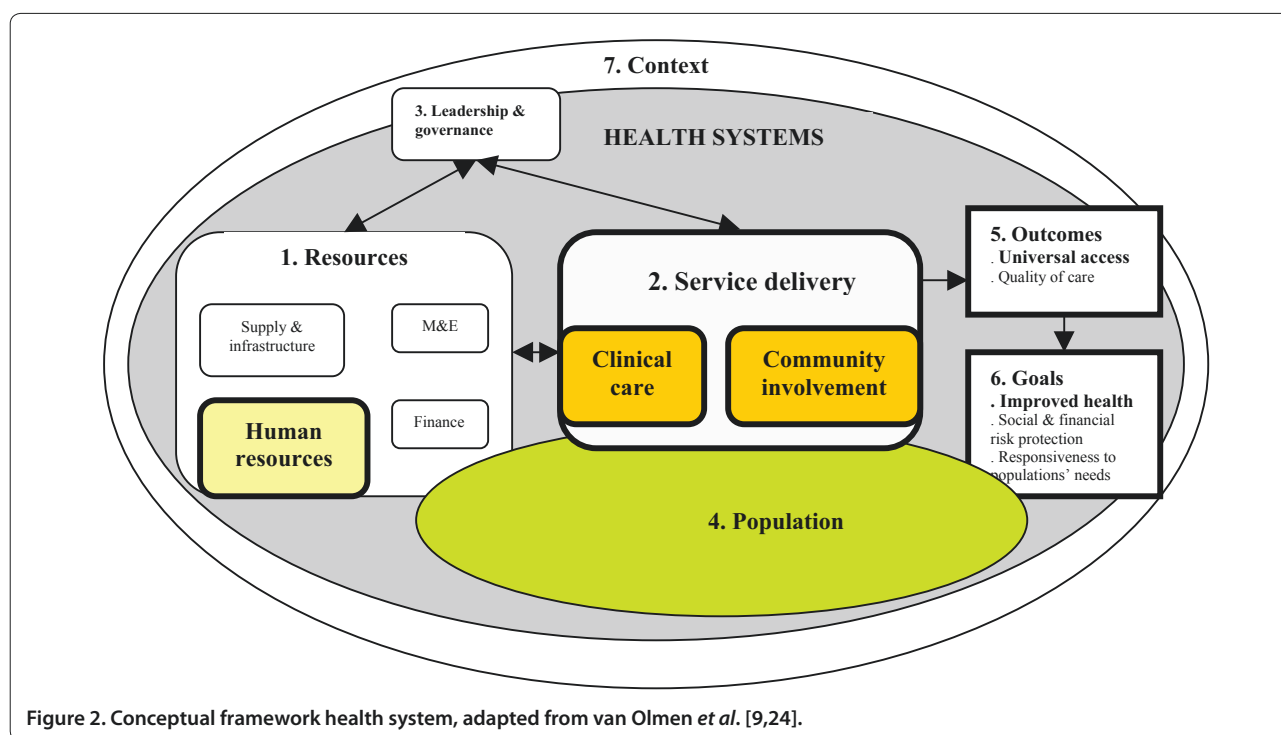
7. Context

3. Leadership & governance

HEALTH SYSTEMS

1. Resources

Supply & infrastructure

M&E

Human resources

Finance

2. Service delivery

Clinical care

Community involvement

5. Outcomes
. Universal access
. Quality of care

6. Goals
. Improved health
. Social & financial risk protection
. Responsiveness to populations' needs

4. Population

Figure 2. Conceptual framework health system, adapted from van Olmen *et al*. [9,24].